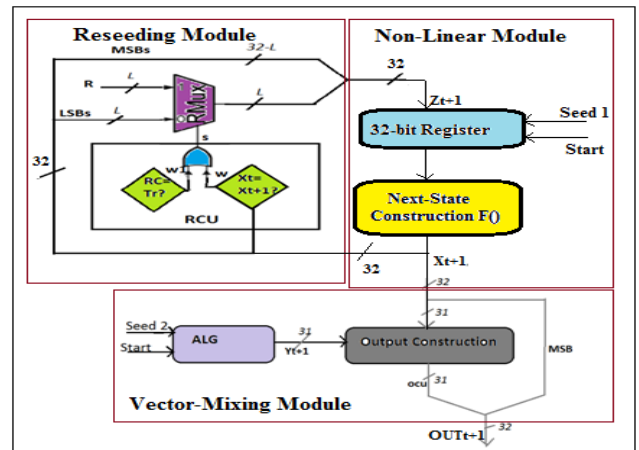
Reseeding Module
MSBs
32-L
R
L
LSBs
L
RMux
L
s
32
W1
W
RC=
Tr?
Xt=
Xt+1?
RCU
Non-Linear Module
32
Zt+1
Seed 1
32-bit Register
Start
Next-State
Construction F()
32
Xt+1
32
Seed 2
ALG
31
Start
Yt+1
31
Output Construction
MSB
ocu
31
Vector-Mixing Module
OUTt+1
32